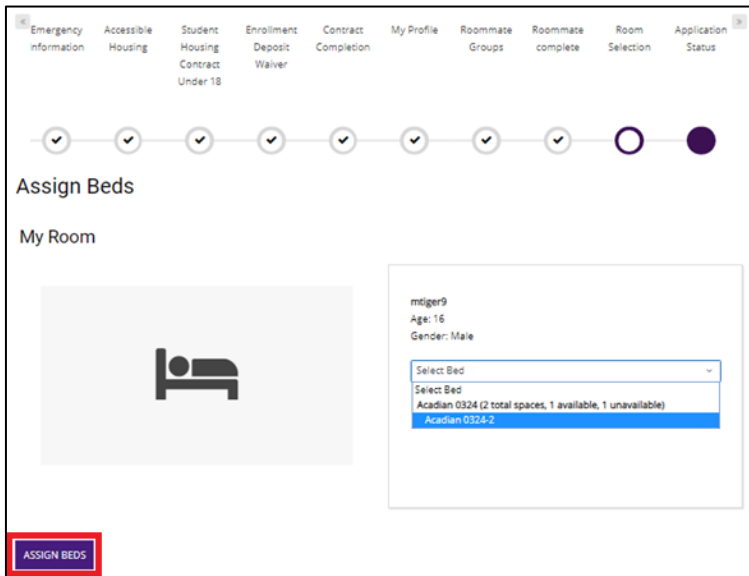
«
Emergency Information
Accessible Housing
Student Housing Contract Under 18
Enrollment Deposit Waiver
Contract Completion
My Profile
Roommate Groups
Roommate complete
Room Selection
Application Status
»

Assign Beds

My Room

mtiger9
Age: 16
Gender: Male

Select Bed
Select Bed
Acadian 0324 (2 total spaces, 1 available, 1 unavailable)
Acadian 0324-2

ASSIGN BEDS